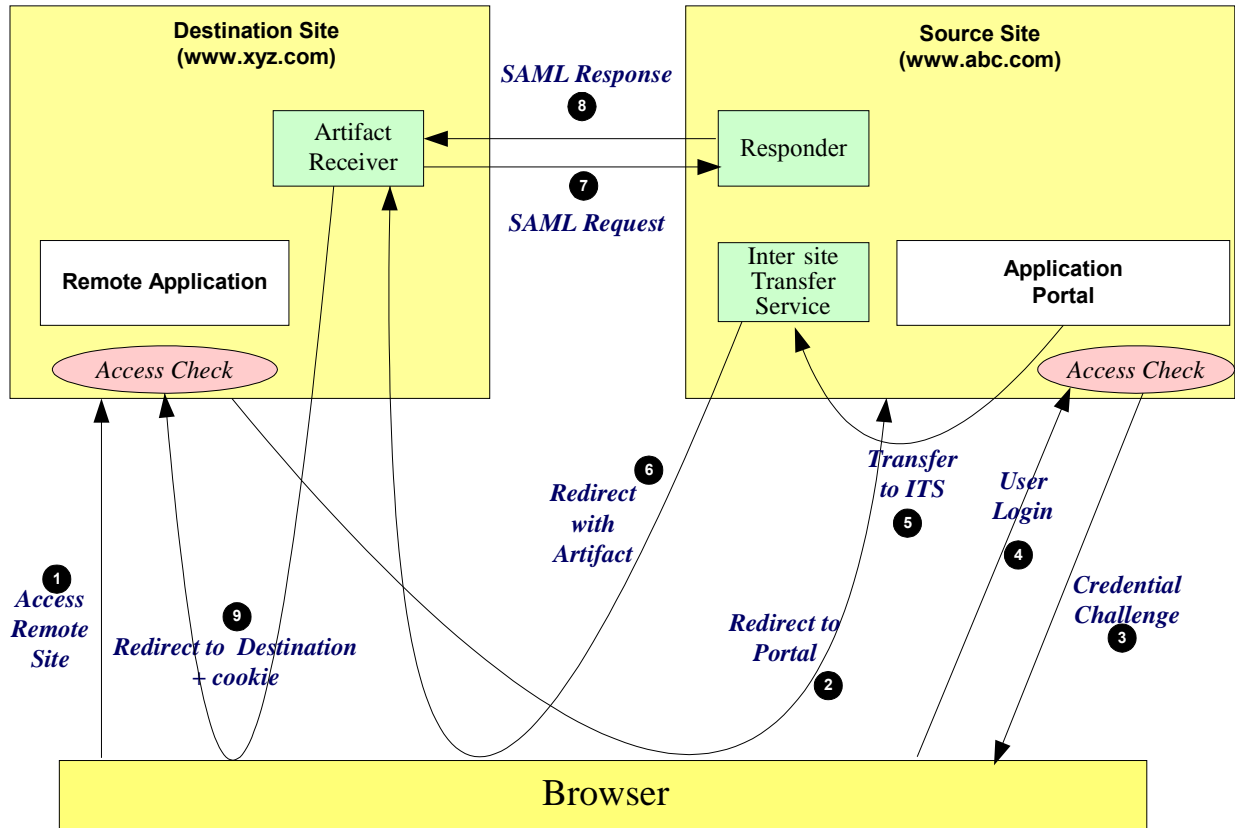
Destination Site
(www.xyz.com)

SAML Response
8

Source Site
(www.abc.com)

Artifact Receiver

Responder

7
SAML Request

Remote Application

Inter site Transfer Service

Application Portal

Access Check

Access Check

6
Redirect with Artifact

Transfer to ITS
5

User Login
4

1
Access Remote Site

9
Redirect to Destination + cookie

Redirect to Portal
2

Credential Challenge
3

Browser